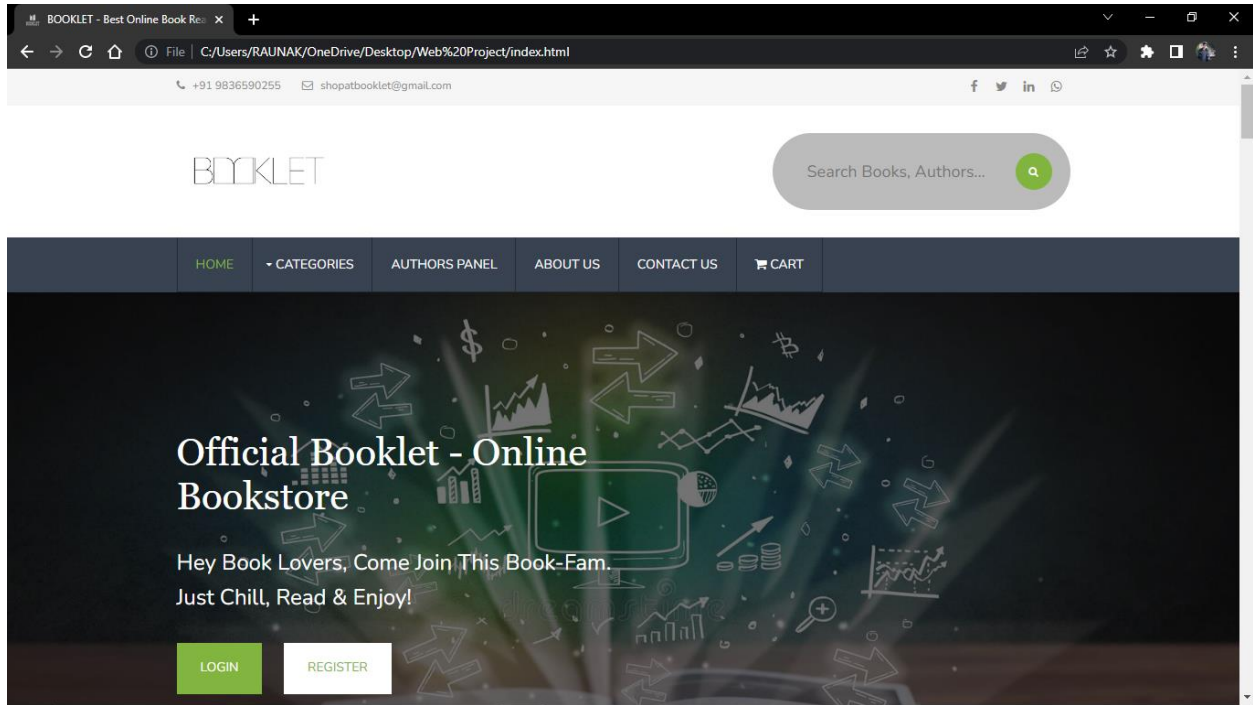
BOOKLET - Best Online Book Rea

File | C:/Users/RAUNAK/OneDrive/Desktop/Web%20Project/index.html

+91 9836590255 shopatbooklet@gmail.com

BOOKLET

Search Books, Authors...

HOME CATEGORIES AUTHORS PANEL ABOUT US CONTACT US CART

Official Booklet - Online Bookstore

Hey Book Lovers, Come Join This Book-Fam.
Just Chill, Read & Enjoy!

LOGIN REGISTER